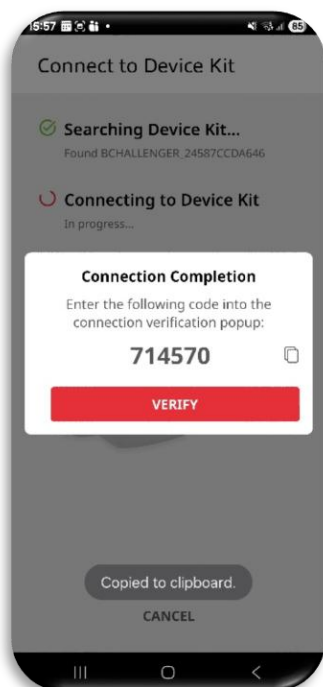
5:57

Connect to Device Kit

Searching Device Kit...
Found BCHALLENGER_24587CCDA646

Connecting to Device Kit
In progress...

Connection Completion
Enter the following code into the connection verification popup:
714570

VERIFY

Copied to clipboard.

CANCEL